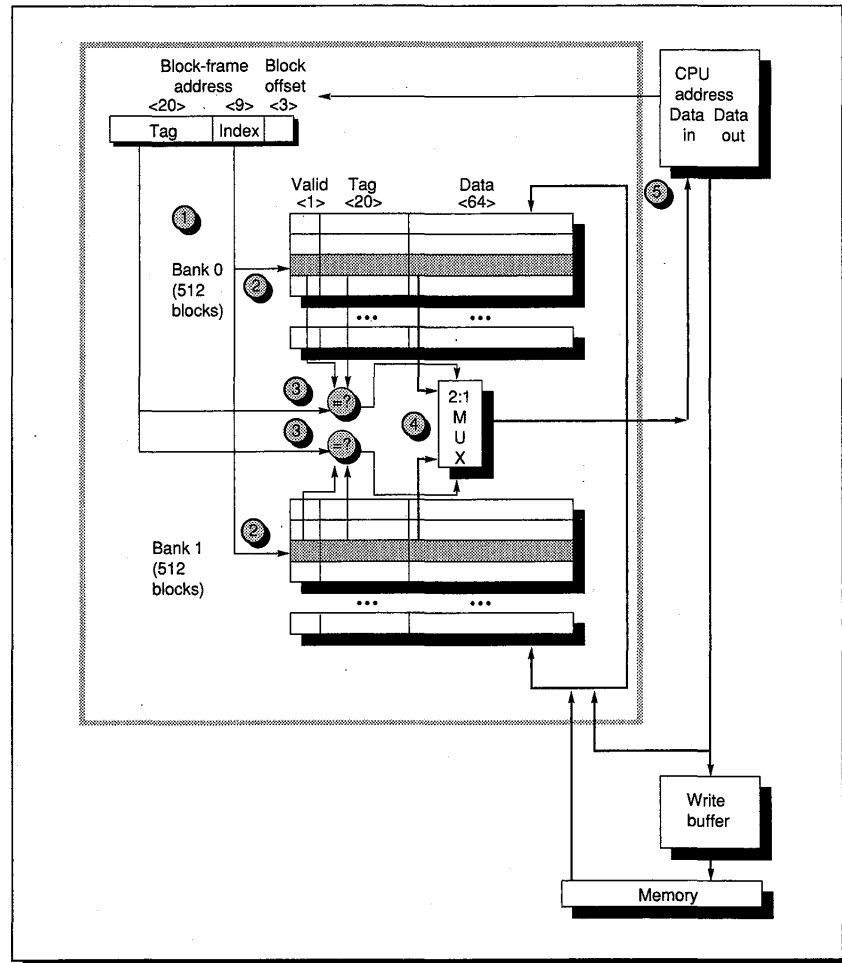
Block-frame address
<20> <9>

Block offset
<3>

Tag

Index

CPU address
Data in
Data out

Valid
<1>

Tag
<20>

Data
<64>

1

5

Bank 0
(512 blocks)

2

•••

•••

3

=?

3

=?

4

2:1
M
U
X

2

Bank 1
(512 blocks)

•••

•••

Write buffer

Memory